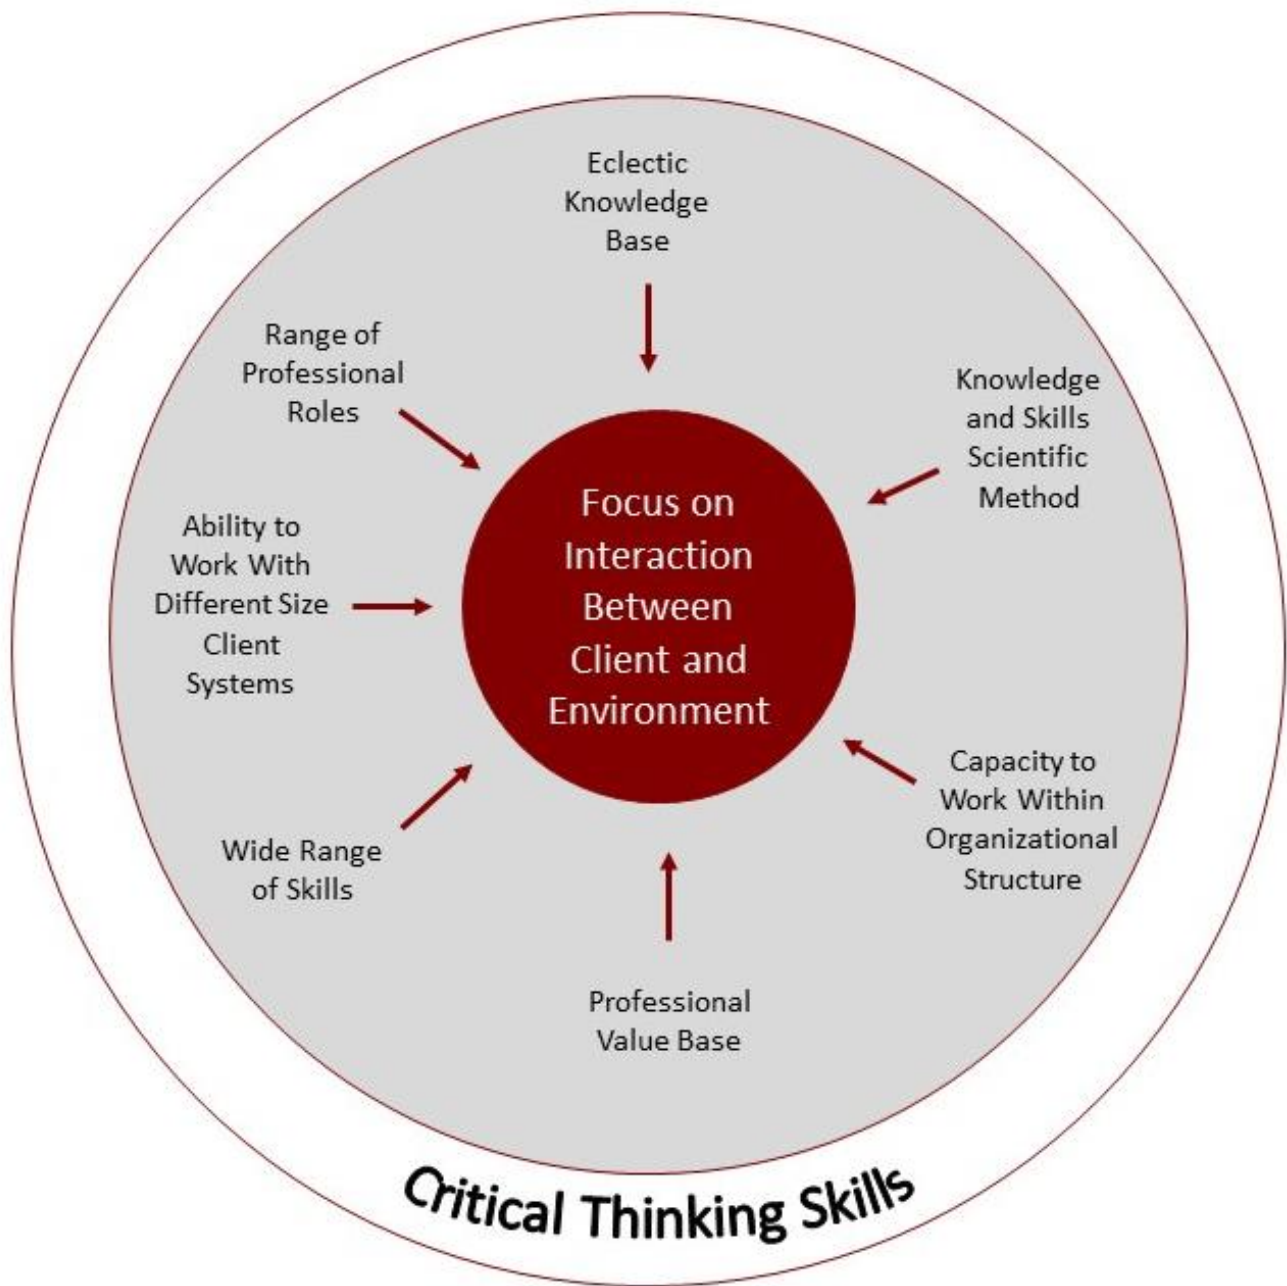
Eclectic Knowledge Base

Range of Professional Roles

Knowledge and Skills Scientific Method

Focus on Interaction Between Client and Environment

Ability to Work With Different Size Client Systems

Capacity to Work Within Organizational Structure

Wide Range of Skills

Professional Value Base

Critical Thinking Skills